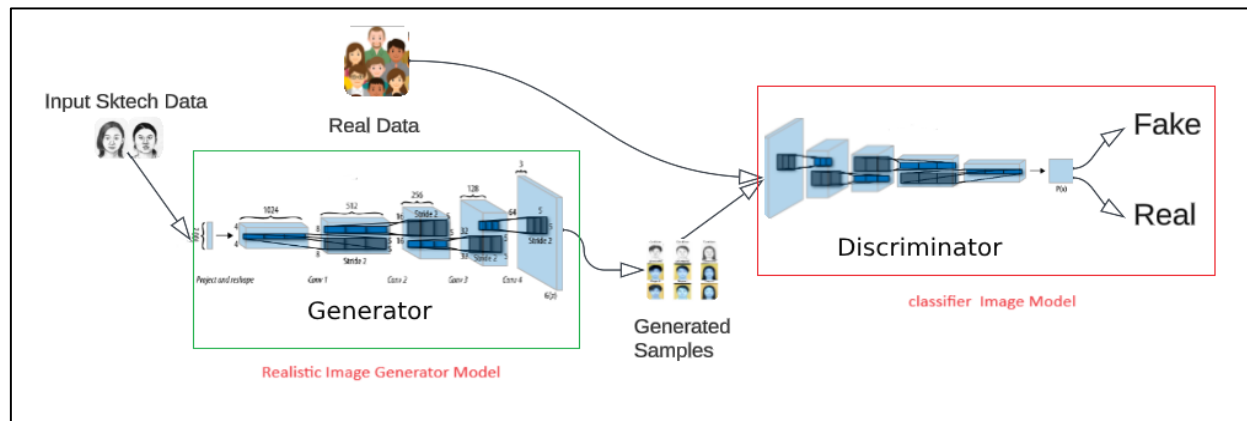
Input Sktech Data

Real Data

1024
512
256
128
3
Stride 2
Stride 2
Stride 2
64
Stride 2
4
4
8
8
16
16
32
32
5
5
100 z
Project and reshape
Conv 1
Conv 2
Conv 3
Conv 4
G(z)

Generator

Realistic Image Generator Model

Generated Samples

P(x)

Fake

Real

Discriminator

classifier Image Model